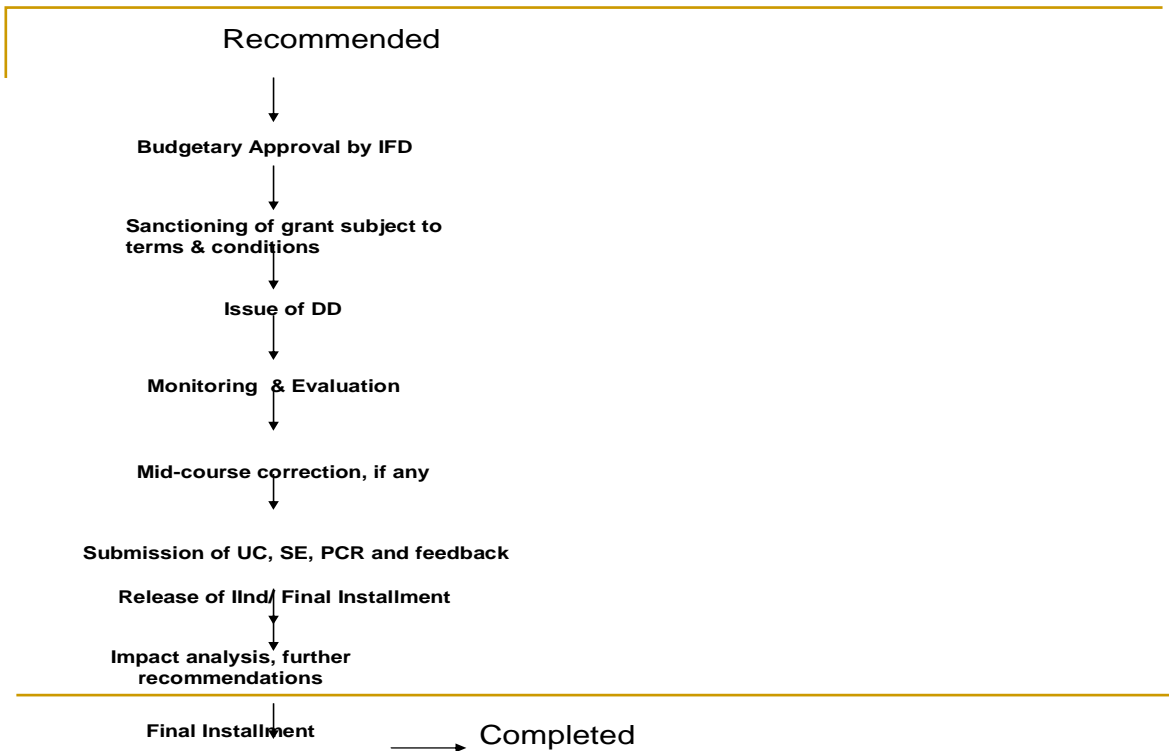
Recommended

Budgetary Approval by IFD

Sanctioning of grant subject to terms & conditions

Issue of DD

Monitoring & Evaluation

Mid-course correction, if any

Submission of UC, SE, PCR and feedback

Release of IInd/ Final Installment

Impact analysis, further recommendations

Final Installment

Completed